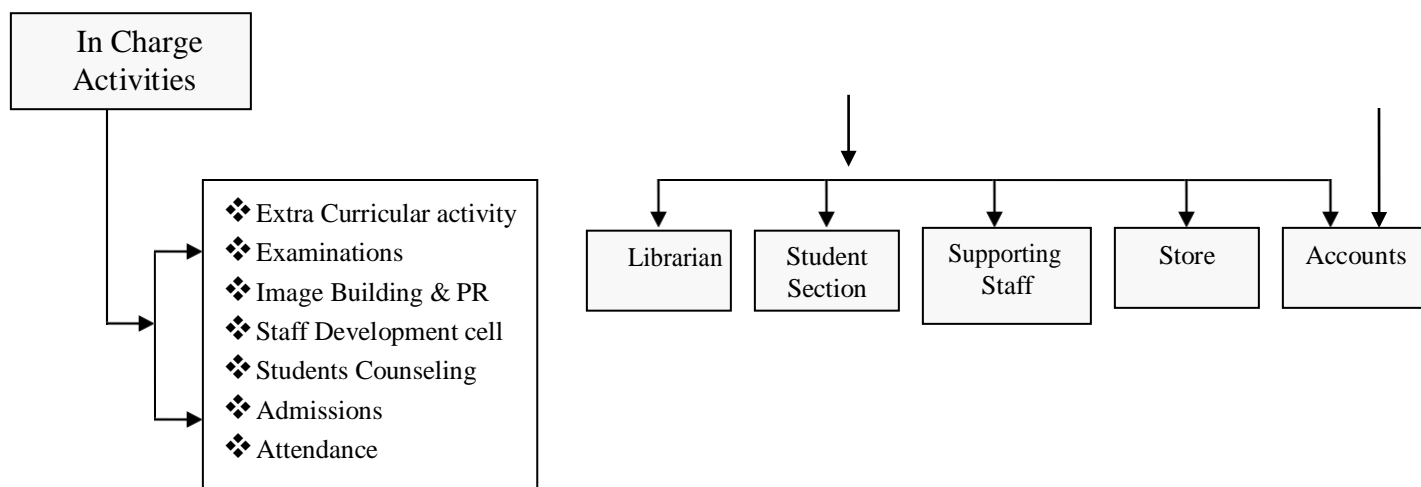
In Charge Activities

❖Extra Curricular activity
❖Examinations
❖Image Building & PR
❖Staff Development cell
❖Students Counseling
❖Admissions
❖Attendance

Librarian

Student Section

Supporting Staff

Store

Accounts